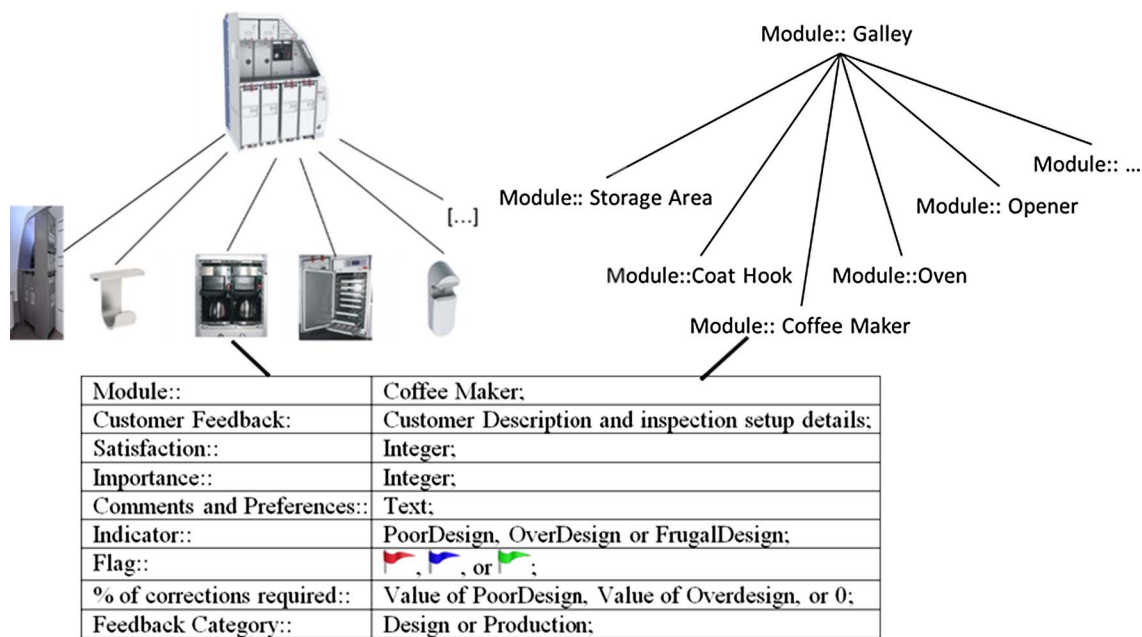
[...]

Module:: Galley

Module:: ...

Module:: Storage Area

Module:: Opener

Module::Coat Hook

Module::Oven

Module:: Coffee Maker

| Module:: | Coffee Maker; |
|---|---|
| Customer Feedback: | Customer Description and inspection setup details; |
| Satisfaction:: | Integer; |
| Importance:: | Integer; |
| Comments and Preferences:: | Text; |
| Indicator:: | PoorDesign, OverDesign or FrugalDesign; |
| Flag:: | , , or ; |
| % of corrections required:: | Value of PoorDesign, Value of Overdesign, or 0; |
| Feedback Category:: | Design or Production; |